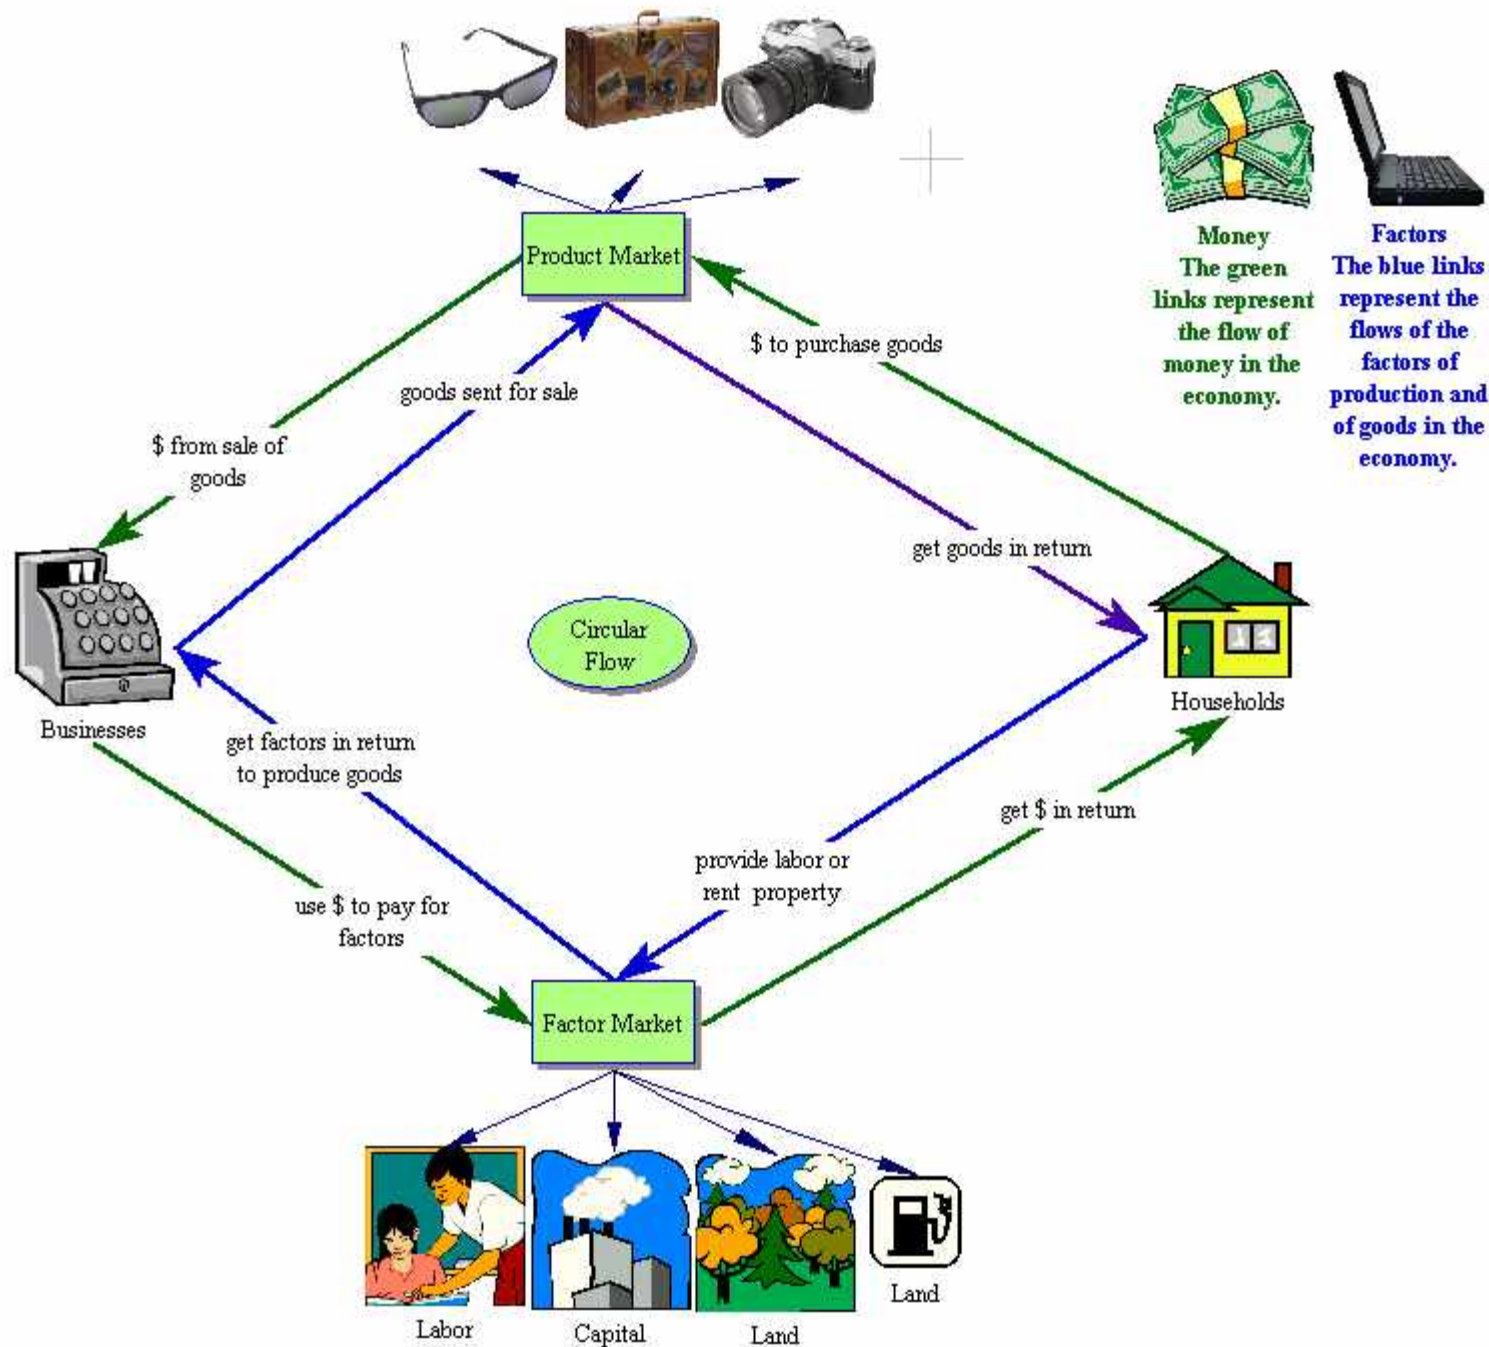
Money
The green links represent the flow of money in the economy.

Factors
The blue links represent the flows of the factors of production and of goods in the economy.

Product Market

$ to purchase goods

goods sent for sale

$ from sale of goods

get goods in return

Circular Flow

Businesses

Households

get factors in return to produce goods

get $ in return

provide labor or rent property

use $ to pay for factors

Factor Market

Labor

Capital

Land

Land